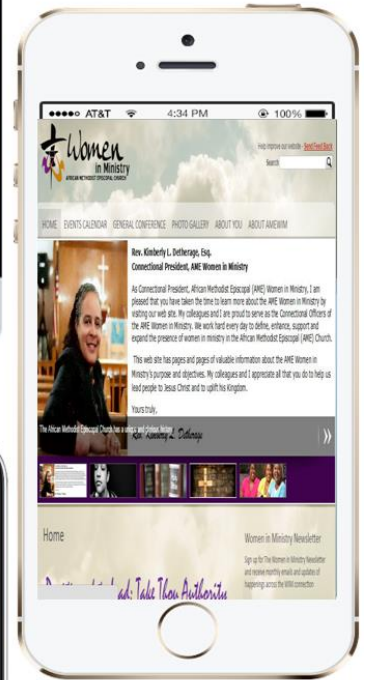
●●●●○ AT&T 4:34 PM 100%

Women in Ministry
AFRICAN METHODIST EPISCOPAL CHURCH

Help improve our website - Send Feedback
Search

HOME EVENTS CALENDAR GENERAL CONFERENCE PHOTO GALLERY ABOUT YOU ABOUT AMEWIM

Rev. Kimberly L. Detherage, Esq.
Connectional President, AME Women in Ministry

As Connectional President, African Methodist Episcopal (AME) Women in Ministry, I am pleased that you have taken the time to learn more about the AME Women in Ministry by visiting our web site. My colleagues and I are proud to serve as the Connectional Officers of the AME Women in Ministry. We work hard every day to define, enhance, support and expand the presence of women in ministry in the African Methodist Episcopal (AME) Church.

This web site has pages and pages of valuable information about the AME Women in Ministry's purpose and objectives. My colleagues and I appreciate all that you do to help us lead people to Jesus Christ and to uplift his Kingdom.

Yours truly,

The African Methodist Episcopal Church has a unique and glorious history

Rev. Kimberly L. Detherage

Home

Women in Ministry Newsletter

Sign up for The Women in Ministry Newsletter and receive monthly emails and updates of happenings across the WIM connection

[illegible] ad: Take Thou Authority